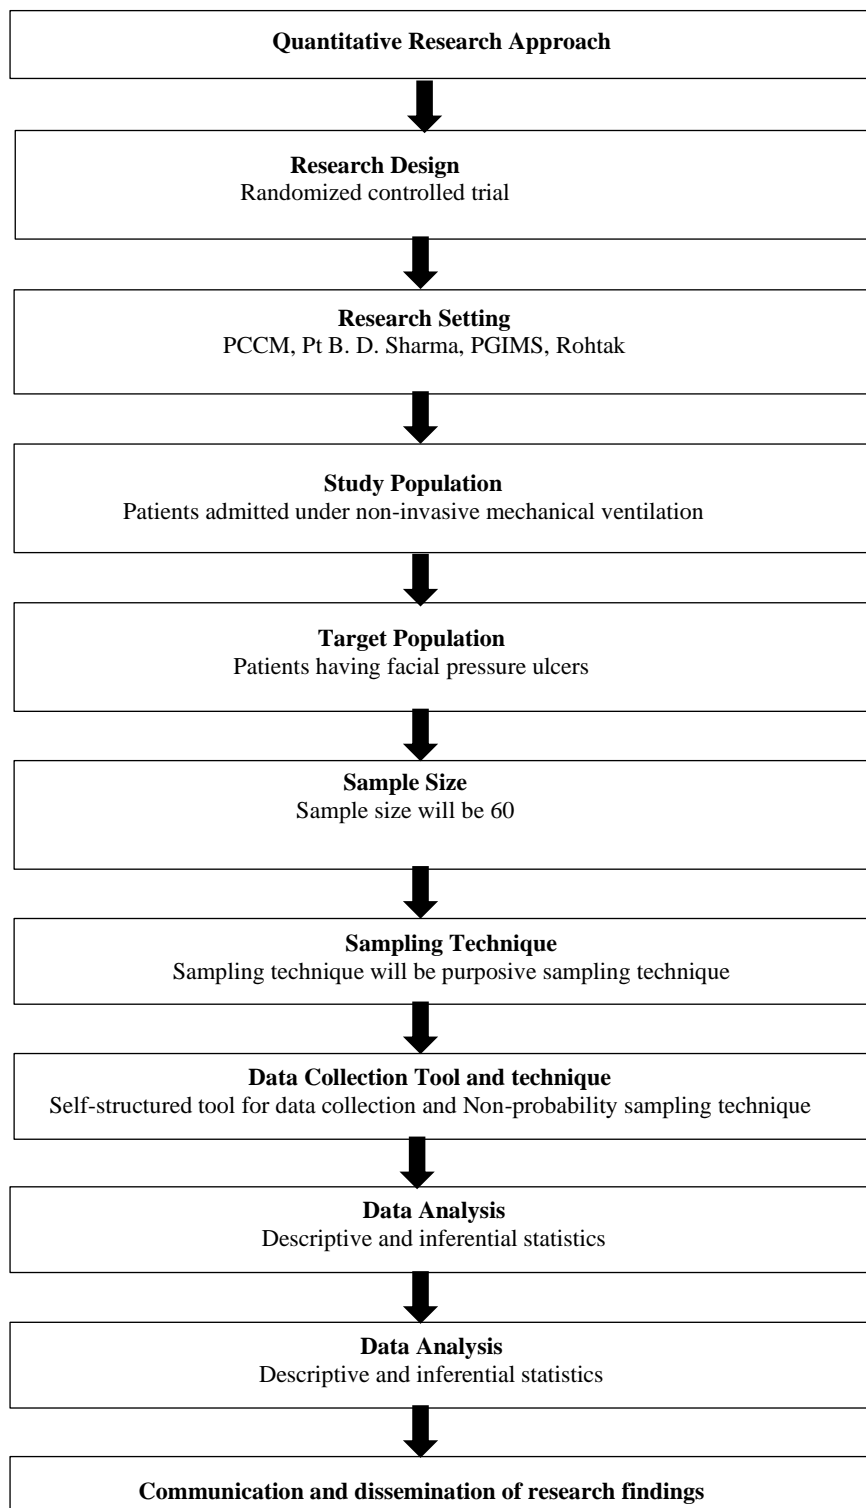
Quantitative Research Approach

Research Design
Randomized controlled trial

Research Setting
PCCM, Pt B. D. Sharma, PGIMS, Rohtak

Study Population
Patients admitted under non-invasive mechanical ventilation

Target Population
Patients having facial pressure ulcers

Sample Size
Sample size will be 60

Sampling Technique
Sampling technique will be purposive sampling technique

Data Collection Tool and technique
Self-structured tool for data collection and Non-probability sampling technique

Data Analysis
Descriptive and inferential statistics

Data Analysis
Descriptive and inferential statistics

Communication and dissemination of research findings